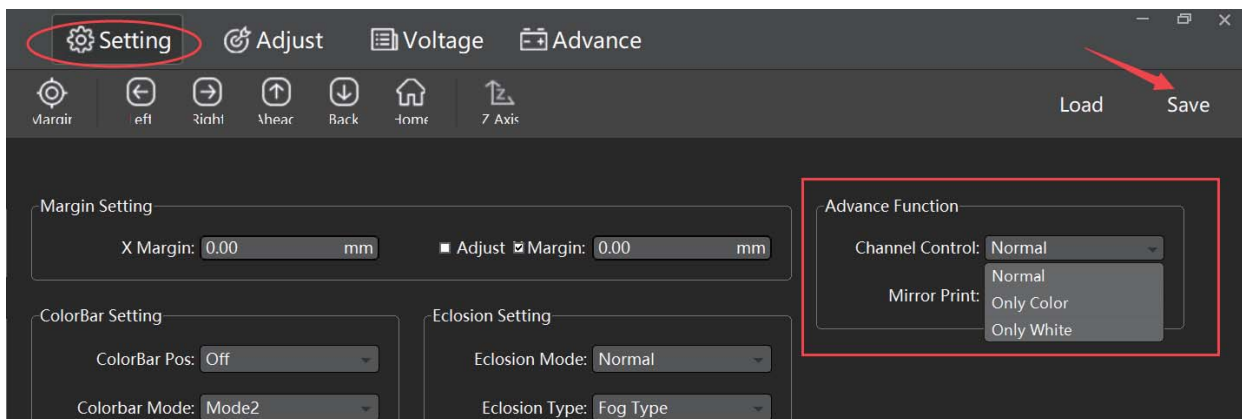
Setting Adjust Voltage Advance

Margin Left Right Ahead Back Home Z Axis

Load Save

Margin Setting

X Margin: 0.00 mm

Adjust Margin: 0.00 mm

Advance Function

Channel Control: Normal

Normal

Mirror Print:

Only Color

Only White

ColorBar Setting

ColorBar Pos: Off

Colorbar Mode: Mode2

Eclosion Setting

Eclosion Mode: Normal

Eclosion Type: Fog Type